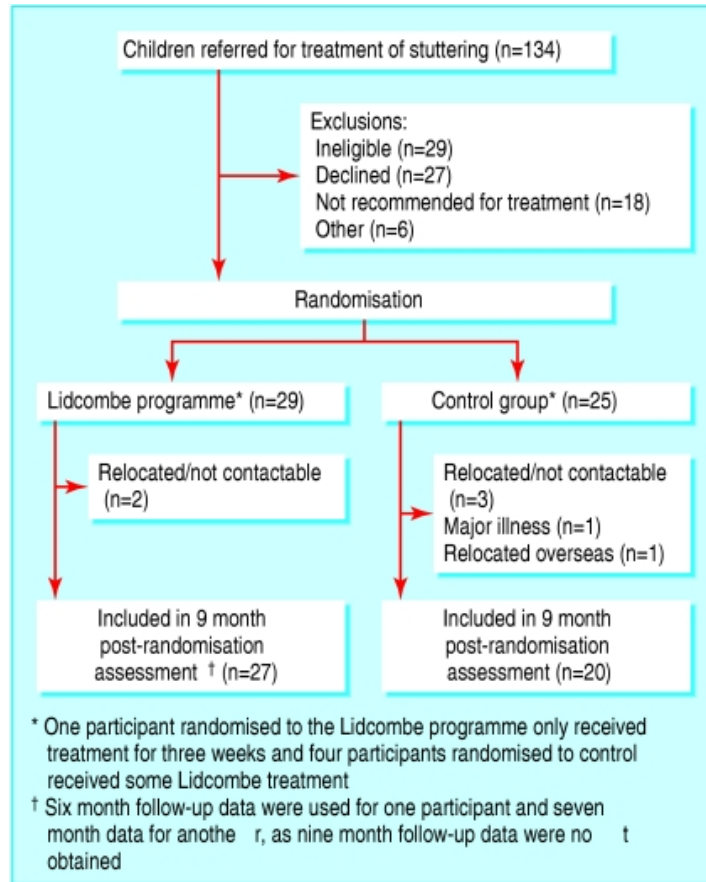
Children referred for treatment of stuttering (n=134)

Exclusions:
Ineligible (n=29)
Declined (n=27)
Not recommended for treatment (n=18)
Other (n=6)

Randomisation

Lidcombe programme* (n=29)

Control group* (n=25)

Relocated/not contactable (n=2)

Relocated/not contactable (n=3)
Major illness (n=1)
Relocated overseas (n=1)

Included in 9 month post-randomisation assessment † (n=27)

Included in 9 month post-randomisation assessment (n=20)

* One participant randomised to the Lidcombe programme only received treatment for three weeks and four participants randomised to control received some Lidcombe treatment

† Six month follow-up data were used for one participant and seven month data for anothe r, as nine month follow-up data were no t obtained